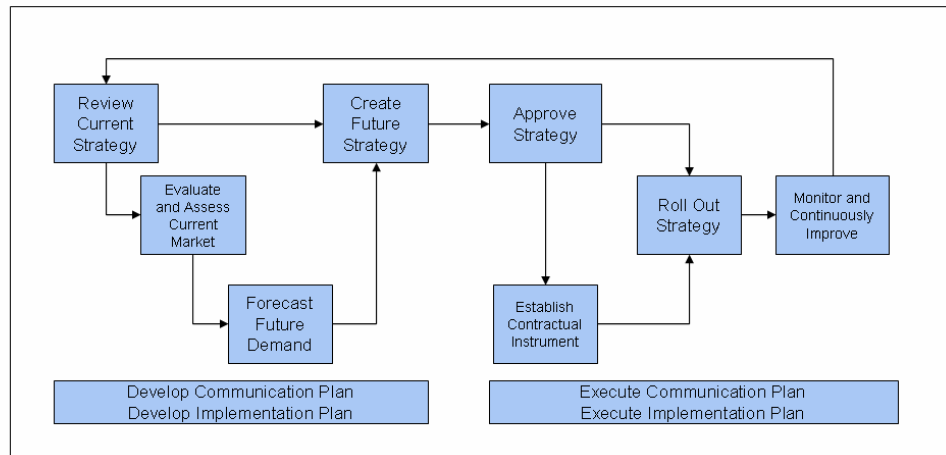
Review Current Strategy

Evaluate and Assess Current Market

Forecast Future Demand

Create Future Strategy

Approve Strategy

Establish Contractual Instrument

Roll Out Strategy

Monitor and Continuously Improve

Develop Communication Plan
Develop Implementation Plan

Execute Communication Plan
Execute Implementation Plan